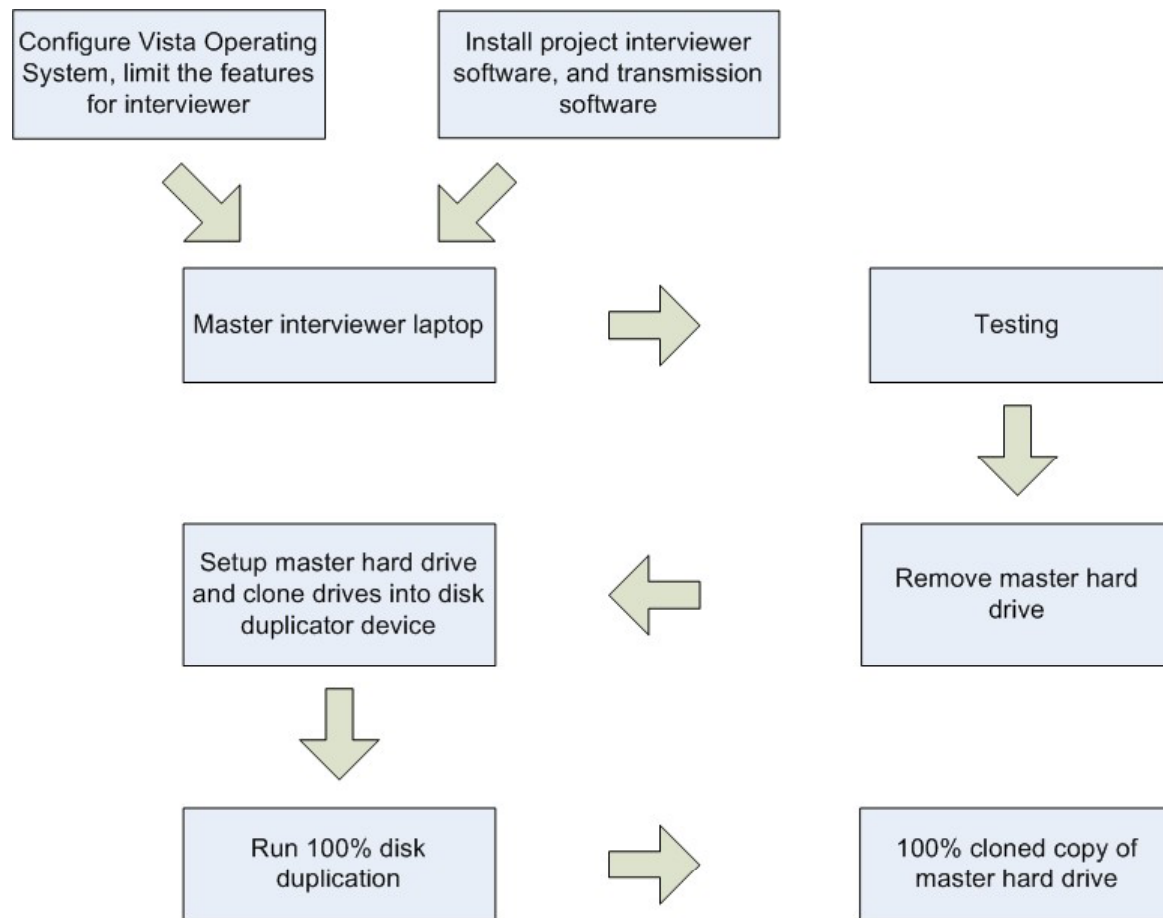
Configure Vista Operating System, limit the features for interviewer

Install project interviewer software, and transmission software

Master interviewer laptop

Testing

Remove master hard drive

Setup master hard drive and clone drives into disk duplicator device

Run 100% disk duplication

100% cloned copy of master hard drive